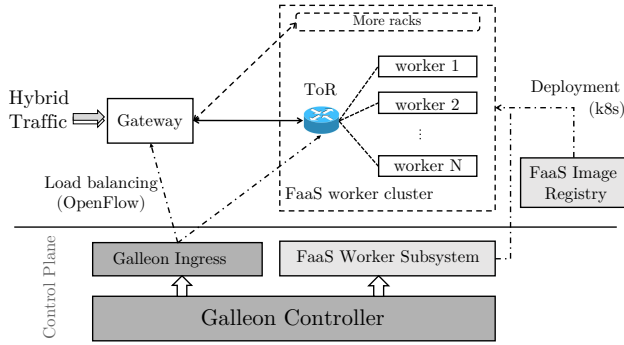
More racks

Hybrid Traffic

Gateway

ToR

worker 1

worker 2

⋮

worker N

Deployment (k8s)

FaaS Image Registry

Load balancing (OpenFlow)

FaaS worker cluster

Control Plane

Galleon Ingress

FaaS Worker Subsystem

Galleon Controller